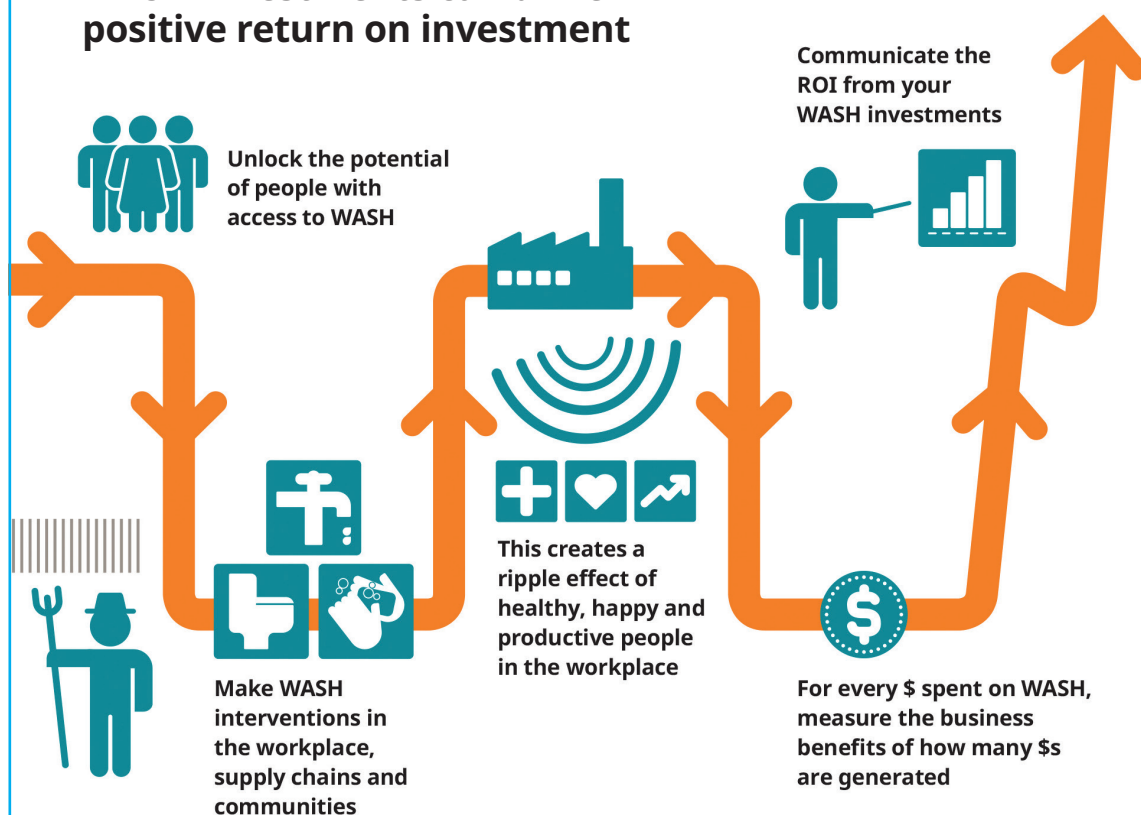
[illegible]
positive return on investment

Unlock the potential of people with access to WASH

Make WASH interventions in the workplace, supply chains and communities

This creates a ripple effect of healthy, happy and productive people in the workplace

For every $ spent on WASH, measure the business benefits of how many $s are generated

Communicate the ROI from your WASH investments